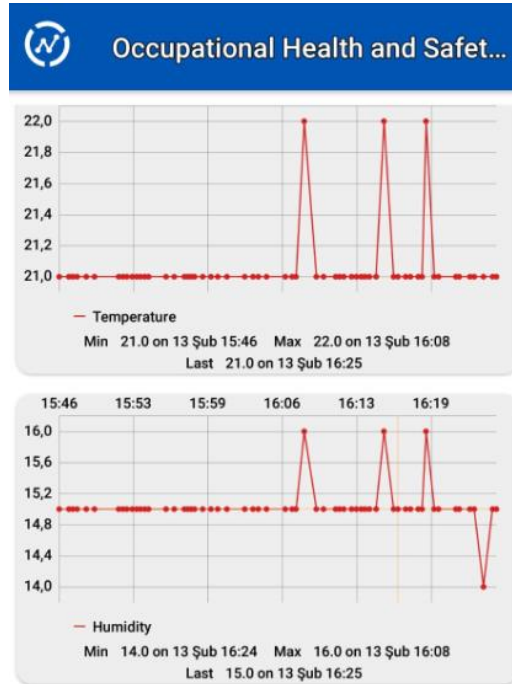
Occupational Health and Safet...

22,0
21,8
21,6
21,4
21,2
21,0

— Temperature
Min 21.0 on 13 Şub 15:46 Max 22.0 on 13 Şub 16:08
Last 21.0 on 13 Şub 16:25

15:46 15:53 15:59 16:06 16:13 16:19

16,0
15,6
15,2
14,8
14,4
14,0

— Humidity
Min 14.0 on 13 Şub 16:24 Max 16.0 on 13 Şub 16:08
Last 15.0 on 13 Şub 16:25